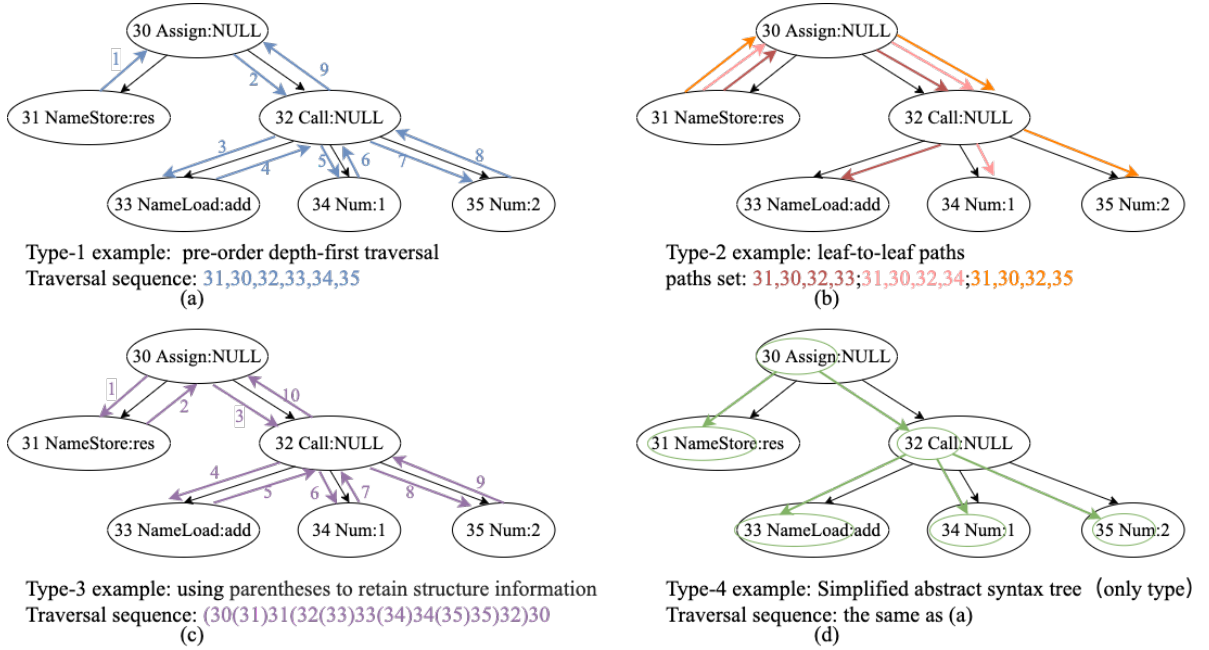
30 Assign:NULL
1
2
9
31 NameStore:res
32 Call:NULL
3
4
5
6
7
8
33 NameLoad:add
34 Num:1
35 Num:2
Type-1 example: pre-order depth-first traversal
Traversal sequence: 31,30,32,33,34,35
(a)

30 Assign:NULL
31 NameStore:res
32 Call:NULL
33 NameLoad:add
34 Num:1
35 Num:2
Type-2 example: leaf-to-leaf paths
paths set: 31,30,32,33;31,30,32,34;31,30,32,35
(b)

30 Assign:NULL
1
2
3
10
31 NameStore:res
32 Call:NULL
4
5
6
7
8
9
33 NameLoad:add
34 Num:1
35 Num:2
Type-3 example: using parentheses to retain structure information
Traversal sequence: (30(31)31(32(33)33(34)34(35)35)32)30
(c)

30 Assign:NULL
31 NameStore:res
32 Call:NULL
33 NameLoad:add
34 Num:1
35 Num:2
Type-4 example: Simplified abstract syntax tree（only type）
Traversal sequence: the same as (a)
(d)